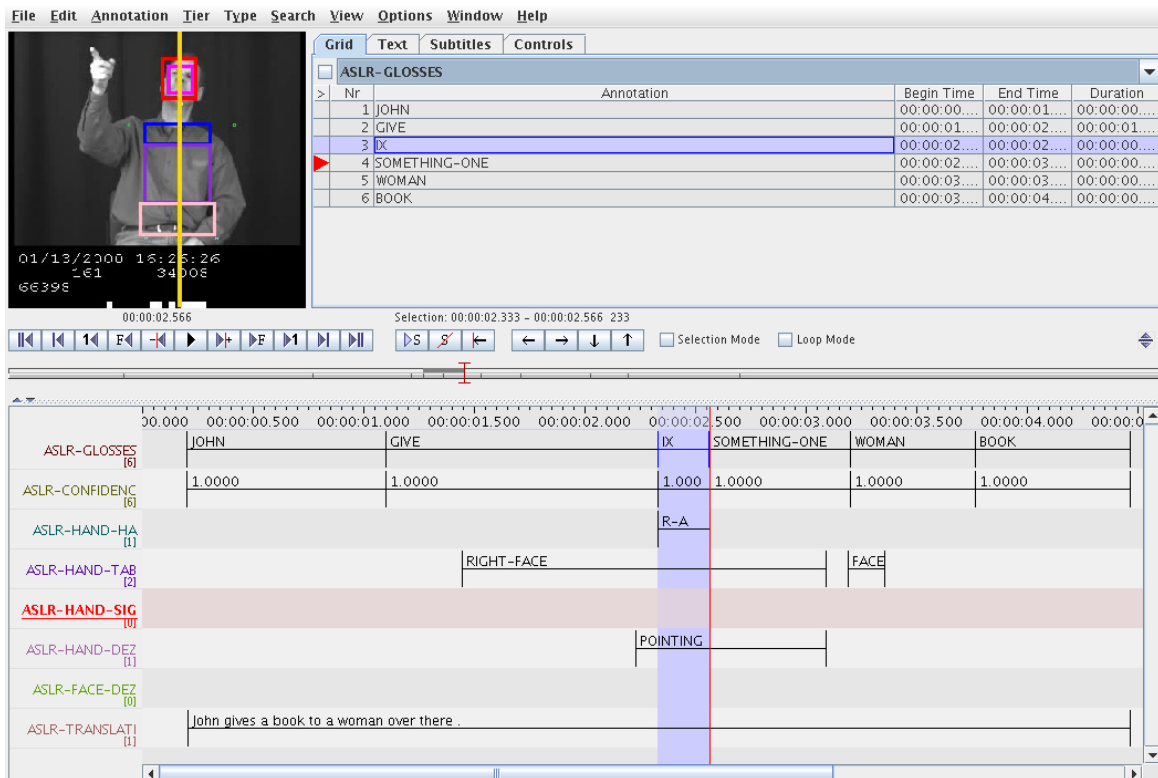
File Edit Annotation Tier Type Search View Options Window Help

01/13/2000 16:25:26
161 34008
66396

00:00:02.566

Grid Text Subtitles Controls

ASLR-GLOSSES

| > | Nr | Annotation | Begin Time | End Time | Duration |
|---|---|---|---|---|---|
| | 1 | JOHN | 00:00:00.... | 00:00:01.... | 00:00:00.... |
| | 2 | GIVE | 00:00:01.... | 00:00:02.... | 00:00:01.... |
| | 3 | IX | 00:00:02.... | 00:00:02.... | 00:00:00.... |
| | 4 | SOMETHING-ONE | 00:00:02.... | 00:00:03.... | 00:00:00.... |
| | 5 | WOMAN | 00:00:03.... | 00:00:03.... | 00:00:00.... |
| | 6 | BOOK | 00:00:03.... | 00:00:04.... | 00:00:00.... |

Selection: 00:00:02.333 - 00:00:02.566 233

S S Selection Mode Loop Mode

00.000 00:00:00.500 00:00:01.000 00:00:01.500 00:00:02.000 00:00:02.500 00:00:03.000 00:00:03.500 00:00:04.000 00:00:0

ASLR-GLOSSES [6] JOHN GIVE IX SOMETHING-ONE WOMAN BOOK
ASLR-CONFIDENC [6] 1.0000 1.0000 1.000 1.0000 1.0000 1.0000
ASLR-HAND-HA [1] R-A
ASLR-HAND-TAB [2] RIGHT-FACE FACE
ASLR-HAND-SIG [0]
ASLR-HAND-DEZ [1] POINTING
ASLR-FACE-DEZ [0]
ASLR-TRANSLATI [1] John gives a book to a woman over there .